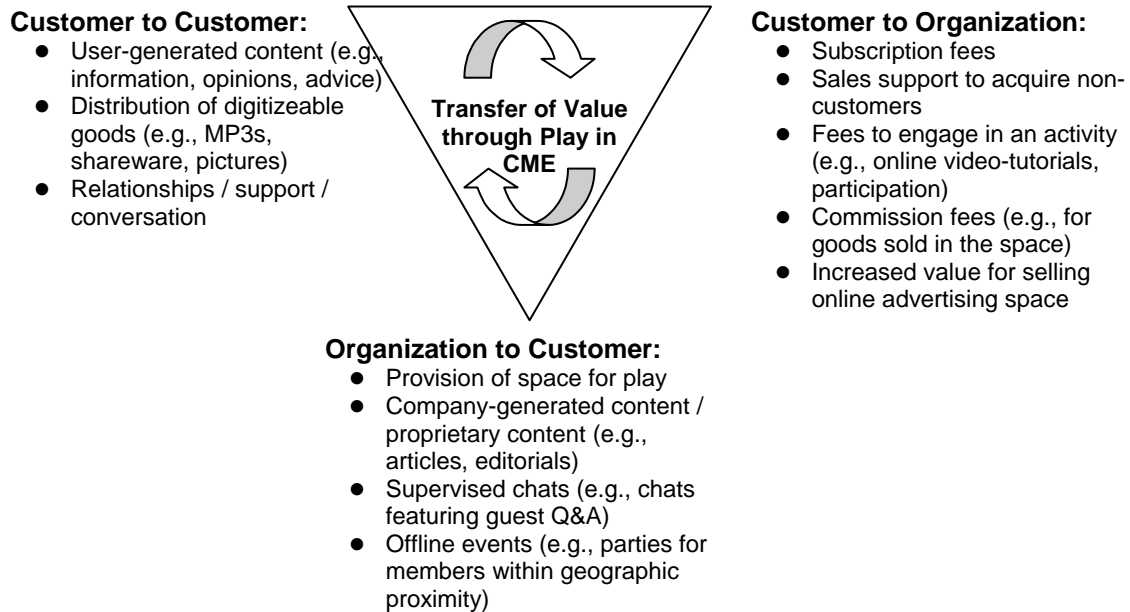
**Customer to Customer:**
- User-generated content (e.g., information, opinions, advice)
- Distribution of digitizeable goods (e.g., MP3s, shareware, pictures)
- Relationships / support / conversation

**Transfer of Value through Play in CME**

**Customer to Organization:**
- Subscription fees
- Sales support to acquire non-customers
- Fees to engage in an activity (e.g., online video-tutorials, participation)
- Commission fees (e.g., for goods sold in the space)
- Increased value for selling online advertising space

**Organization to Customer:**
- Provision of space for play
- Company-generated content / proprietary content (e.g., articles, editorials)
- Supervised chats (e.g., chats featuring guest Q&A)
- Offline events (e.g., parties for members within geographic proximity)